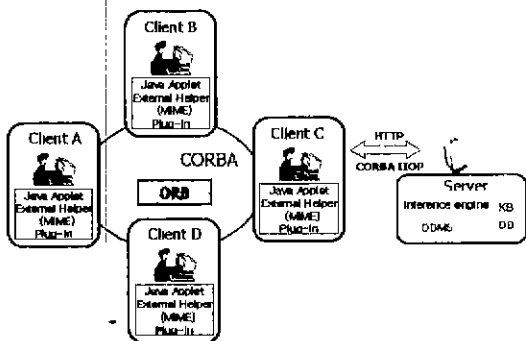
Client B

Java Applet
External Helper
(MIME)
Plug-In

Client A

Java Applet
External Helper
(MIME)
Plug-In

CORBA

ORB

Client C

Java Applet
External Helper
(MIME)
Plug-In

HTTP

CORBA IIOP

Server

Inference engine KB

DBMS DB

Client D

Java Applet
External Helper
(MIME)
Plug-In